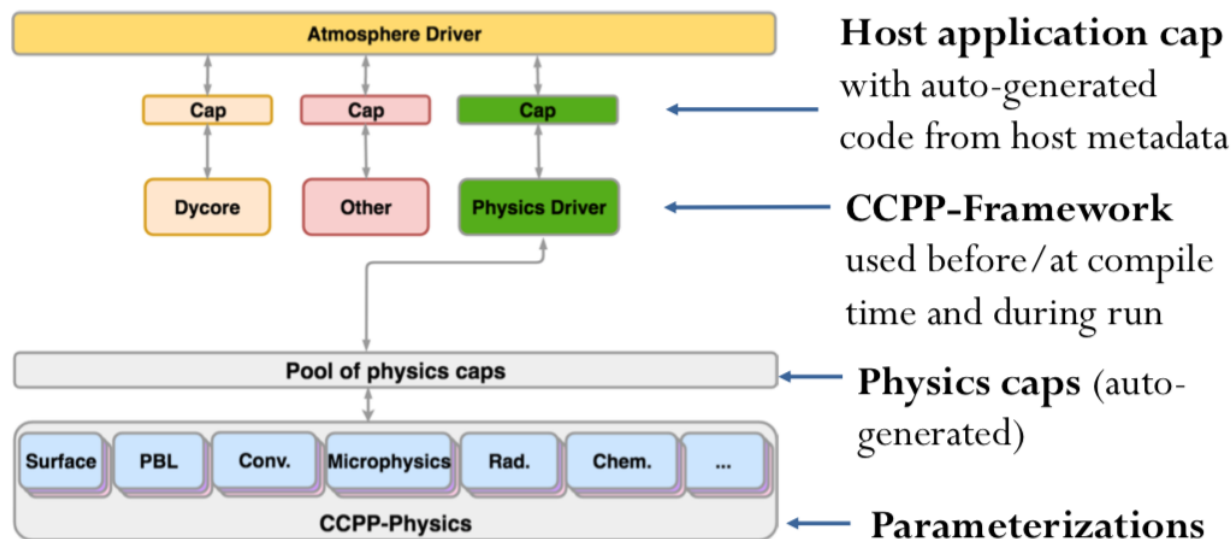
Atmosphere Driver

Cap

Cap

Cap

Dycore

Other

Physics Driver

Pool of physics caps

Surface

PBL

Conv.

Microphysics

Rad.

Chem.

...

CCPP-Physics

**Host application cap** with auto-generated code from host metadata

**CCPP-Framework** used before/at compile time and during run

**Physics caps** (auto-generated)

**Parameterizations**